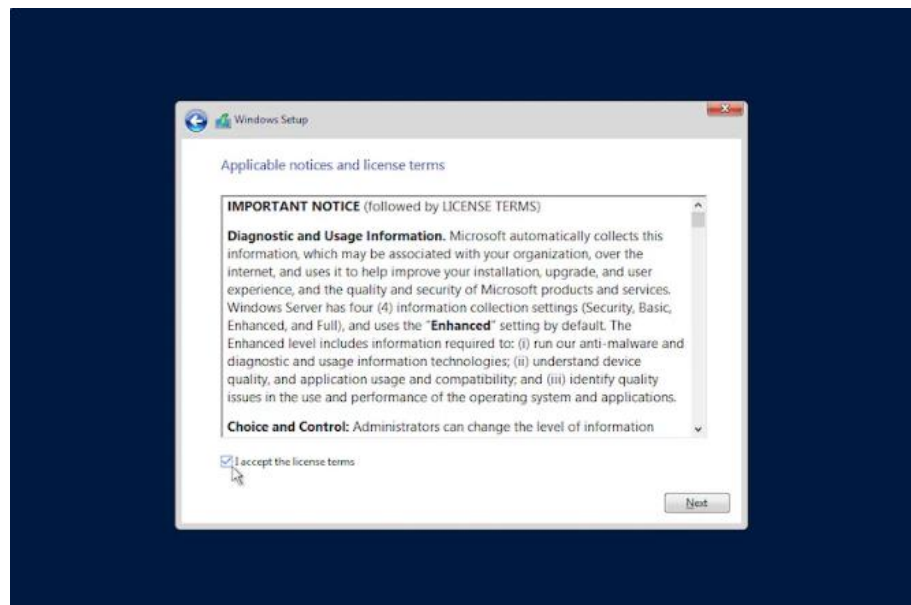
Windows Setup

Applicable notices and license terms

IMPORTANT NOTICE (followed by LICENSE TERMS)

Diagnostic and Usage Information. Microsoft automatically collects this information, which may be associated with your organization, over the internet, and uses it to help improve your installation, upgrade, and user experience, and the quality and security of Microsoft products and services. Windows Server has four (4) information collection settings (Security, Basic, Enhanced, and Full), and uses the "Enhanced" setting by default. The Enhanced level includes information required to: (i) run our anti-malware and diagnostic and usage information technologies; (ii) understand device quality, and application usage and compatibility; and (iii) identify quality issues in the use and performance of the operating system and applications.

Choice and Control: Administrators can change the level of information

I accept the license terms

Next